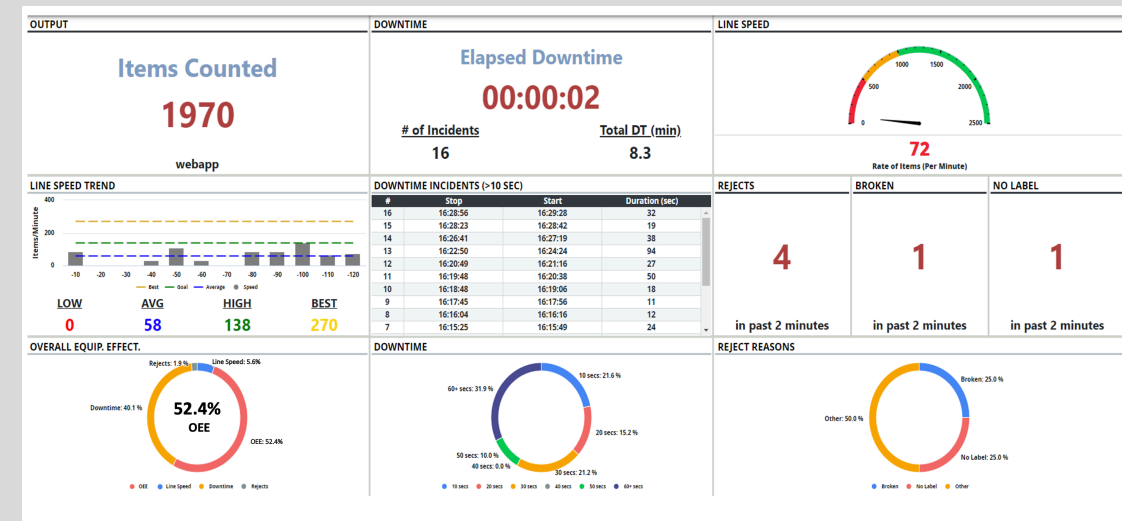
OUTPUT

Items Counted

1970

webapp

DOWNTIME

Elapsed Downtime

00:00:02

# of Incidents
16

Total DT (min)
8.3

LINE SPEED

1000 1500
500 2000
0 2500

72
Rate of Items (Per Minute)

LINE SPEED TREND

400
200
0
Items/Minute
-10 -20 -30 -40 -50 -60 -70 -80 -90 -100 -110 -120
Best Goal Average Speed

LOW
0

AVG
58

HIGH
138

BEST
270

DOWNTIME INCIDENTS (>10 SEC)

| # | Stop | Start | Duration (sec) |
|---|---|---|---|
| 16 | 16:28:56 | 16:29:28 | 32 |
| 15 | 16:28:23 | 16:28:42 | 19 |
| 14 | 16:26:41 | 16:27:19 | 38 |
| 13 | 16:22:50 | 16:24:24 | 94 |
| 12 | 16:20:49 | 16:21:16 | 27 |
| 11 | 16:19:48 | 16:20:38 | 50 |
| 10 | 16:18:48 | 16:19:06 | 18 |
| 9 | 16:17:45 | 16:17:56 | 11 |
| 8 | 16:16:04 | 16:16:16 | 12 |
| 7 | 16:15:25 | 16:15:49 | 24 |

REJECTS

4

in past 2 minutes

BROKEN

1

in past 2 minutes

NO LABEL

1

in past 2 minutes

OVERALL EQUIP. EFFECT.

Rejects: 1.9 %
Line Speed: 5.6%
Downtime: 40.1 %
52.4%
OEE
OEE: 52.4%

OEE Line Speed Downtime Rejects

DOWNTIME

10 secs: 21.6 %
60+ secs: 31.9 %
20 secs: 15.2 %
50 secs: 10.0 %
40 secs: 0.0 %
30 secs: 21.2 %

10 secs 20 secs 30 secs 40 secs 50 secs 60+ secs

REJECT REASONS

Broken: 25.0 %
Other: 50.0 %
No Label: 25.0 %

Broken No Label Other